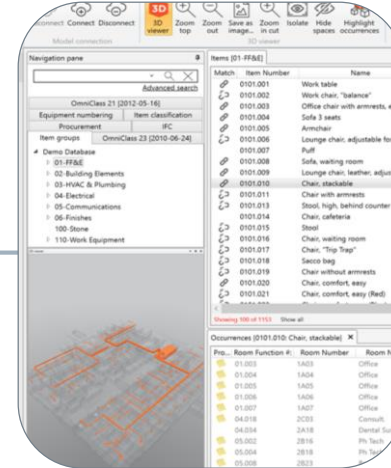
Connect Connect Disconnect
Model connection
3D viewer
Zoom top
Zoom out
Save as image...
Zoom in cut
Isolate
Hide spaces
Highlight occurrences
3D viewer

Navigation pane
Advanced search
OmniClass 21 [2012-05-16]
Equipment numbering
Item classification
Procurement
IFC
Item groups
OmniClass 23 (2010-06-24)
Demo Database
01-FF&E
02-Building Elements
03-HVAC & Plumbing
04-Electrical
05-Communications
06-Finishes
100-Stone
110-Work Equipment

Items [01-FF&E]

| Match | Item Number | Name |
|---|---|---|
| | 0101.001 | Work table |
| | 0101.002 | Work chair, "balance" |
| | 0101.003 | Office chair with armrests, |
| | 0101.004 | Sofa 3 seats |
| | 0101.005 | Armchair |
| | 0101.006 | Lounge chair, adjustable fo |
| | 0101.007 | Puff |
| | 0101.008 | Sofa, waiting room |
| | 0101.009 | Lounge chair, leather, adjus |
| | 0101.010 | Chair, stackable |
| | 0101.011 | Chair with armrests |
| | 0101.013 | Stool, high, behind counter |
| | 0101.014 | Chair, cafeteria |
| | 0101.015 | Stool |
| | 0101.016 | Chair, waiting room |
| | 0101.017 | Chair, "Trip Trap" |
| | 0101.018 | Sacco bag |
| | 0101.019 | Chair without armrests |
| | 0101.020 | Chair, comfort, easy |
| | 0101.021 | Chair, comfort, easy (Red) |

Showing 100 of 1153 Show all

Occurrences [0101.010: Chair, stackable] ×

| Pro... | Room Function #: | Room Number | Room N |
|---|---|---|---|
| | 01.003 | 1A03 | Office |
| | 01.004 | 1A04 | Office |
| | 01.005 | 1A05 | Office |
| | 01.006 | 1A06 | Office |
| | 01.007 | 1A07 | Office |
| | 04.018 | 2C03 | Consult |
| | 04.034 | 2A18 | Dental Su |
| | 05.002 | 2B16 | Ph Tech |
| | 05.004 | 2B18 | Ph Tech |
| | 05.008 | 2B23 | |